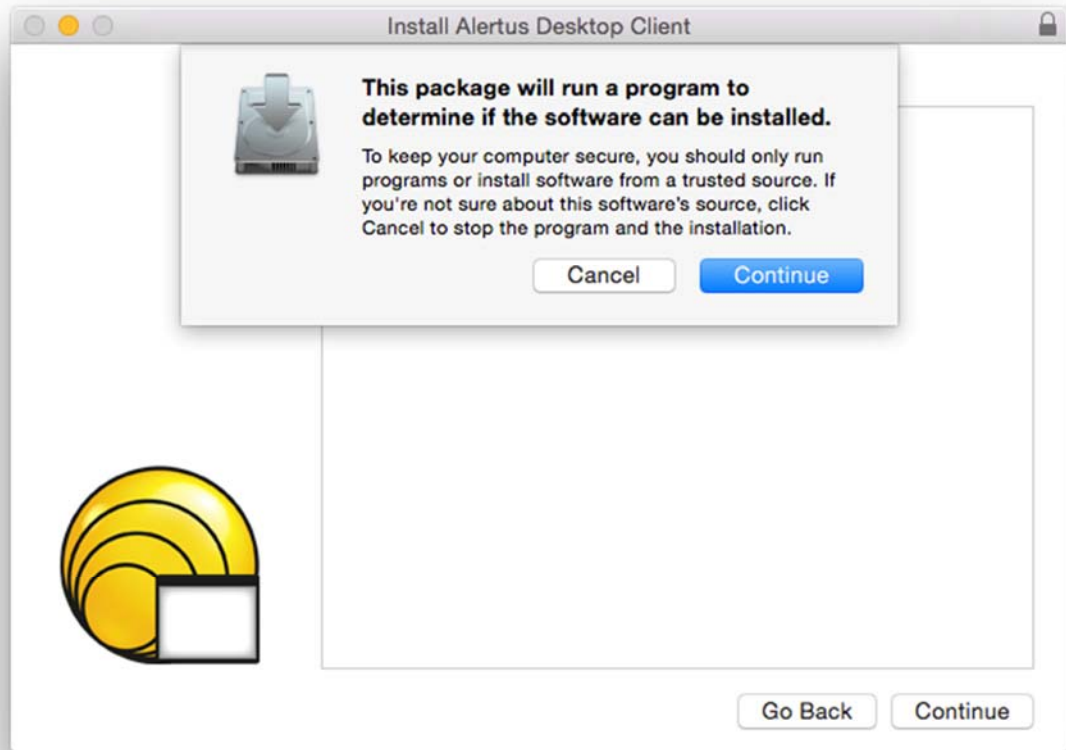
Install Alertus Desktop Client

This package will run a program to determine if the software can be installed.

To keep your computer secure, you should only run programs or install software from a trusted source. If you're not sure about this software's source, click Cancel to stop the program and the installation.

Cancel
Continue

Go Back
Continue